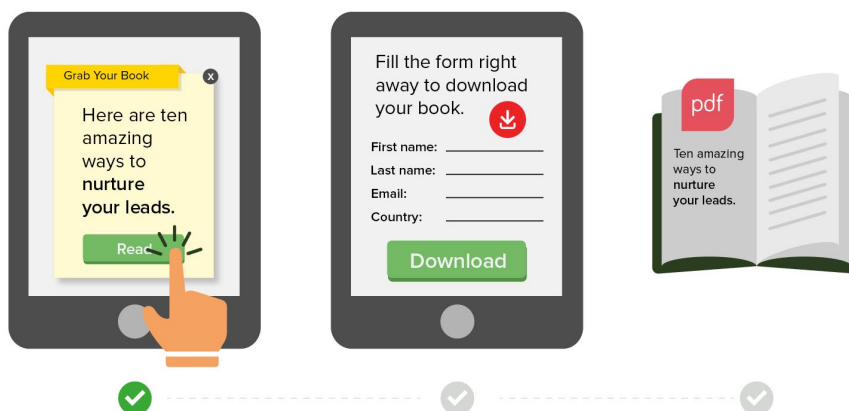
Grab Your Book

x

Here are ten amazing ways to **nurture your leads.**

Read

Fill the form right away to download your book.

First name:

Last name:

Email:

Country:

Download

pdf

Ten amazing ways to **nurture your leads.**